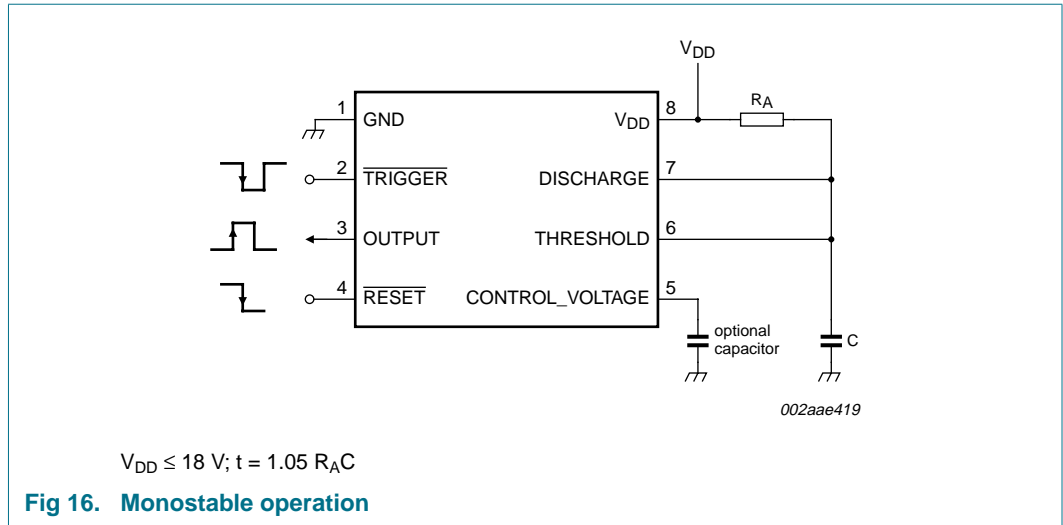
$V_{DD}$

$R_A$

1 GND

$V_{DD}$ 8

2 $\overline{TRIGGER}$

DISCHARGE 7

3 OUTPUT

THRESHOLD 6

4 $\overline{RESET}$

CONTROL_VOLTAGE 5

optional capacitor

C

002aae419

$V_{DD} \leq 18$ V; t = 1.05 $R_AC$

Fig 16. Monostable operation